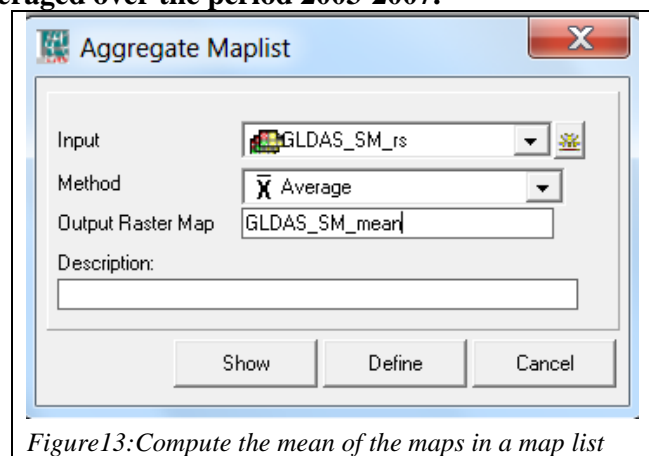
eraged over the period 2003-2007.

Aggregate Maplist

X

Input
GLDAS_SM_rs

Method
$\bar{X}$ Average

Output Raster Map
GLDAS_SM_mean

Description:

Show
Define
Cancel

Figure13:Compute the mean of the maps in a map list